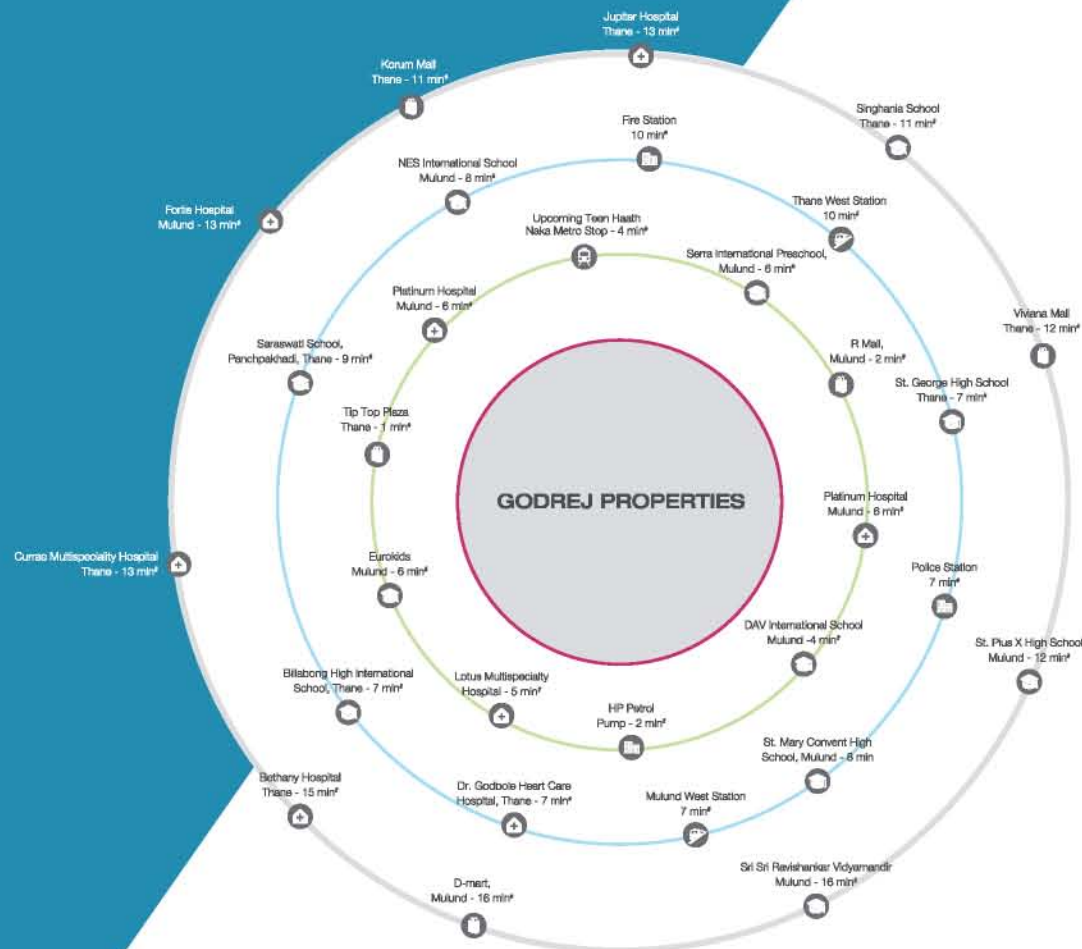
Jupiter Hospital
Thane - 13 min#

Korum Mall
Thane - 11 min#

Singhania School
Thane - 11 min#

Fire Station
10 min#

NES International School
Mulund - 8 min#

Thane West Station
10 min#

Fortis Hospital
Mulund - 13 min#

Upcoming Teen Haath Naka Metro Stop - 4 min#

Serra International Preschool,
Mulund - 6 min#

Viviana Mall
Thane - 12 min#

Platinum Hospital
Mulund - 6 min#

Saraswati School,
Panchpakhadi, Thane - 9 min#

R Mall,
Mulund - 2 min#

St. George High School
Thane - 7 min#

Tip Top Plaza
Thane - 1 min#

GODREJ PROPERTIES

Platinum Hospital
Mulund - 6 min#

Currae Multispeciality Hospital
Thane - 13 min#

Eurokids
Mulund - 6 min#

Police Station
7 min#

DAV International School
Mulund -4 min#

St. Pius X High School
Mulund - 12 min#

Billabong High International School, Thane - 7 min#

Lotus Multispecialty Hospital - 5 min#

HP Petrol
Pump - 2 min#

St. Mary Convent High School, Mulund - 8 min

Bethany Hospital
Thane - 15 min#

Dr. Godbole Heart Care Hospital, Thane - 7 min#

Mulund West Station
7 min#

Sri Sri Ravishankar Vidyamandir
Mulund - 16 min#

D-mart,
Mulund - 16 min#